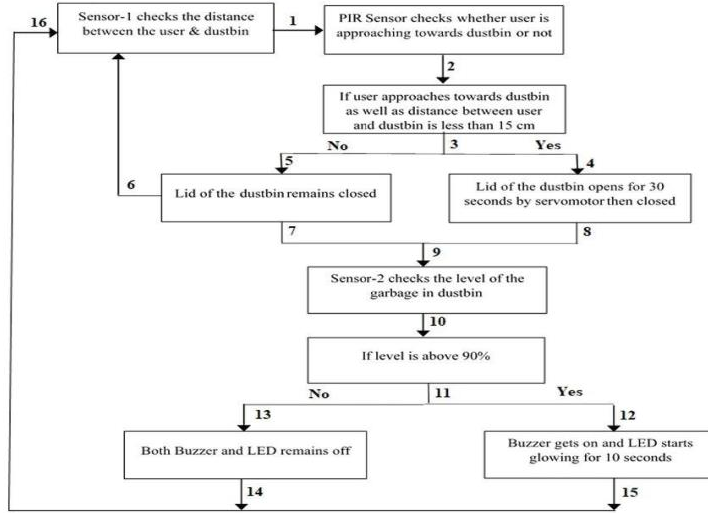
16

Sensor-1 checks the distance between the user & dustbin

1

PIR Sensor checks whether user is approaching towards dustbin or not

2

If user approaches towards dustbin as well as distance between user and dustbin is less than 15 cm

No

3

Yes

5

4

6

Lid of the dustbin remains closed

Lid of the dustbin opens for 30 seconds by servomotor then closed

7

8

9

Sensor-2 checks the level of the garbage in dustbin

10

If level is above 90%

No

11

Yes

13

12

Both Buzzer and LED remains off

Buzzer gets on and LED starts glowing for 10 seconds

14

15